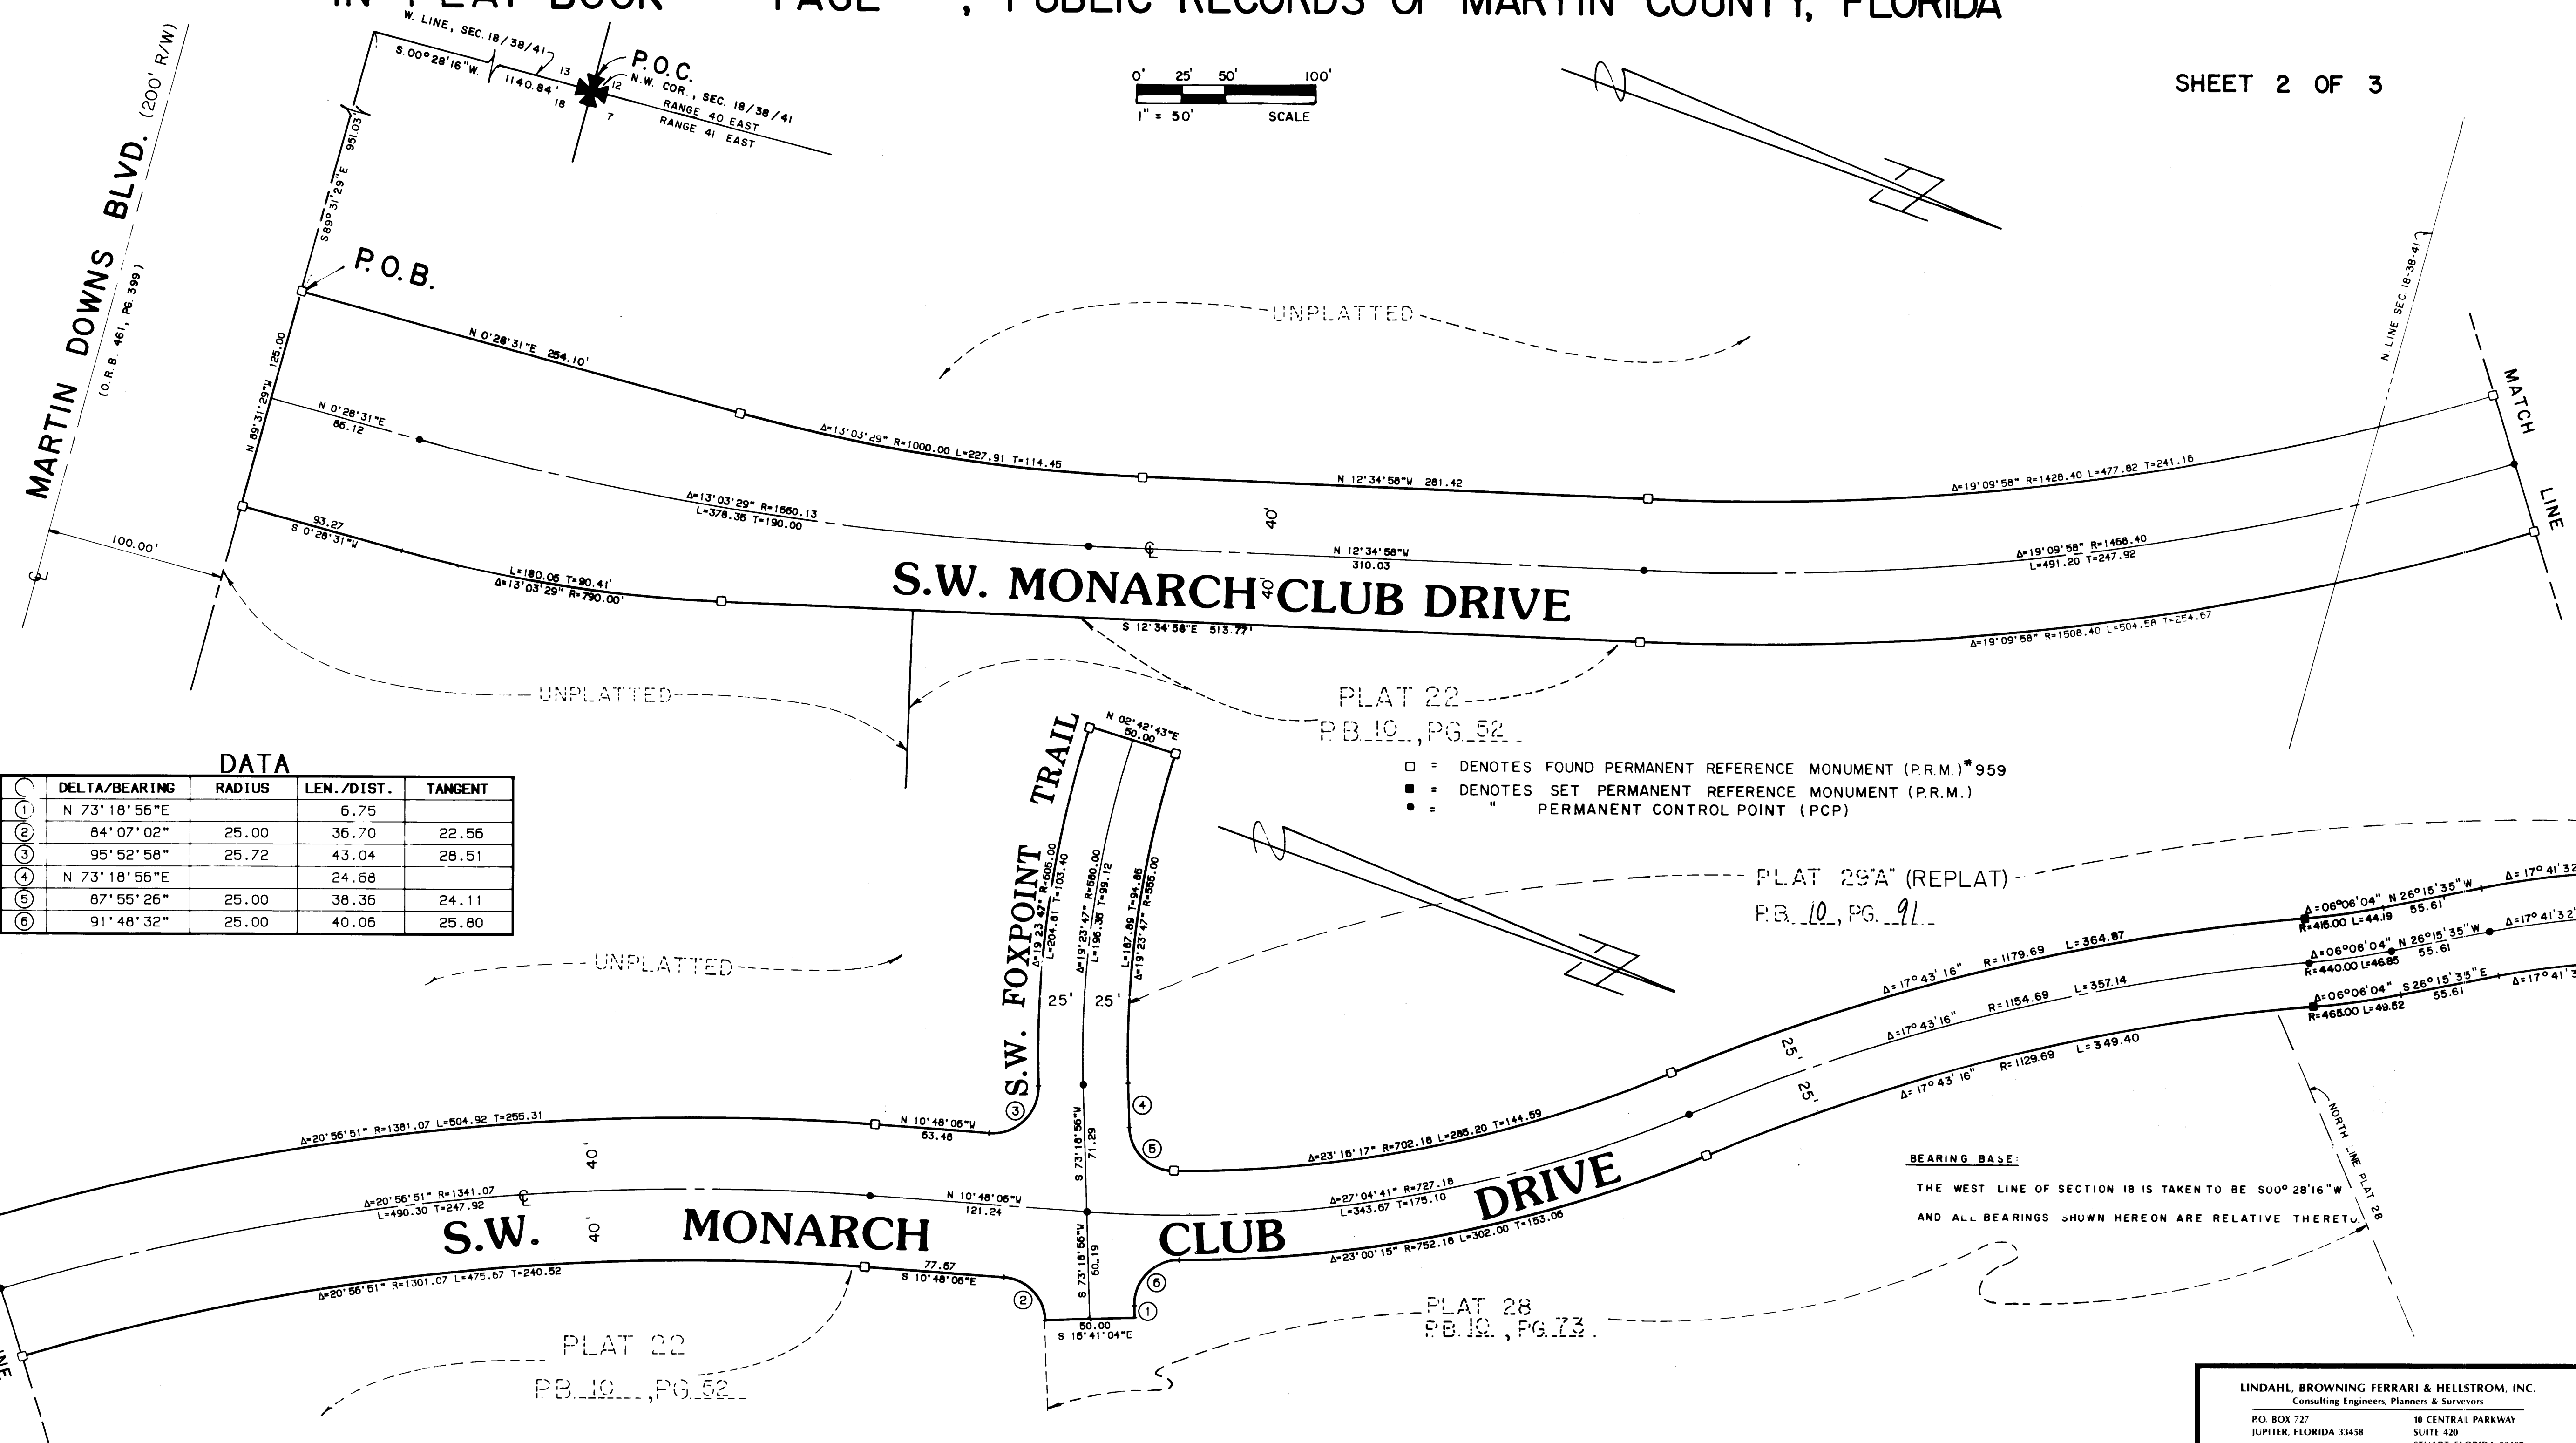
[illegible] PLAT BOOK PAGE , PUBLIC RECORDS OF MARTIN COUNTY, FLORIDA

SHEET 2 OF 3

0' 25' 50' 100'
1" = 50' SCALE

W. LINE, SEC. 18/38/41
S.00°28'16"W. 1140.84'
13 12
18 7
P.O.C.
N.W. COR., SEC. 18/38/41
RANGE 40 EAST
RANGE 41 EAST

MARTIN DOWNS BLVD. (200' R/W)
(O.R.B. 461, PG. 399)

951.03'
S89°31'29"E
P.O.B.
N 89°31'29"W 125.00
N 0°28'31"E 254.10'
N 0°28'31"E 86.12
100.00'
93.27
S 0°28'31"W
L=180.05 T=90.41'
Δ=13°03'29" R=790.00'
Δ=13°03'29" R=1000.00 L=227.91 T=114.45
Δ=13°03'29" R=1660.13
L=378.35 T=190.00
N 12°34'58"W 281.42
N 12°34'58"W
310.03
40'
40'
S 12°34'58"E 513.77'
Δ=19°09'58" R=1428.40 L=477.82 T=241.16
Δ=19°09'58" R=1468.40
L=491.20 T=247.92
Δ=19°09'58" R=1508.40 L=504.58 T=254.67

UNPLATTED
UNPLATTED
UNPLATTED

S.W. MONARCH CLUB DRIVE

N LINE SEC. 18-38-41
MATCH LINE

PLAT 22
P.B. 10 , PG. 52

N 02°42'43"E
50.00

S.W. FOXPOINT TRAIL

□ = DENOTES FOUND PERMANENT REFERENCE MONUMENT (P.R.M.)*959
■ = DENOTES SET PERMANENT REFERENCE MONUMENT (P.R.M.)
● = " PERMANENT CONTROL POINT (PCP)

DATA
| | DELTA/BEARING | RADIUS | LEN./DIST. | TANGENT |
|---|---|---|---|---|
| 1 | N 73°18'56"E | | 6.75 | |
| 2 | 84°07'02" | 25.00 | 36.70 | 22.56 |
| 3 | 95°52'58" | 25.72 | 43.04 | 28.51 |
| 4 | N 73°18'56"E | | 24.68 | |
| 5 | 87°55'26" | 25.00 | 38.36 | 24.11 |
| 6 | 91°48'32" | 25.00 | 40.06 | 25.80 |

Δ=19°23'47" R=605.00
L=204.81 T=103.40
Δ=19°23'47" R=580.00
L=196.35 T=99.12
L=187.89 T=94.85
Δ=19°23'47" R=555.00
25' 25'

PLAT "29A" (REPLAT)
P.B. 10 , PG. 91

Δ=17°43'16" R=1179.69 L=364.87
Δ=17°43'16" R=1154.69 L=357.14
Δ=17°43'16" R=1129.69 L=349.40
Δ=06°06'04" N 26°15'35"W
R=415.00 L=44.19 55.61
Δ=06°06'04" N 26°15'35"W
R=440.00 L=46.85 55.61
Δ=06°06'04" S 26°15'35"E
R=465.00 L=49.52 55.61
Δ=17°41'32
Δ=17°41'32
Δ=17°41'3
25'
25'

Δ=20°56'51" R=1361.07 L=504.92 T=255.31
N 10°48'06"W
63.48
S 73°18'56"W
71.29
Δ=23°16'17" R=702.18 L=285.20 T=144.59
40'
Δ=20°56'51" R=1341.07
L=490.30 T=247.92
N 10°48'06"W
121.24
Δ=27°04'41" R=727.18
L=343.67 T=175.10
S 73°18'56"W
60.19
Δ=23°00'15" R=752.18 L=302.00 T=153.06
Δ=20°56'51" R=1301.07 L=475.67 T=240.52
77.67
S 10°48'06"E
50.00
S 16°41'04"E

S.W. MONARCH CLUB DRIVE

BEARING BASE:
THE WEST LINE OF SECTION 18 IS TAKEN TO BE S00° 28'16"W
AND ALL BEARINGS SHOWN HEREON ARE RELATIVE THERETO.

NORTH LINE PLAT 28

PLAT 28
P.B. 10 , PG. 73

PLAT 22
P.B. 10 , PG. 52

LINDAHL, BROWNING FERRARI & HELLSTROM, INC.
Consulting Engineers, Planners & Surveyors
P.O. BOX 727
JUPITER, FLORIDA 33458
10 CENTRAL PARKWAY
SUITE 420
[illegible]